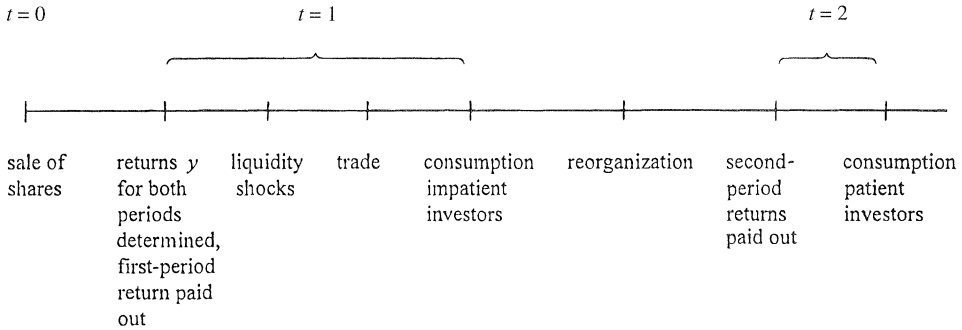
$t = 0$

$t = 1$

$t = 2$

sale of shares

returns $y$ for both periods determined, first-period return paid out

liquidity shocks

trade

consumption impatient investors

reorganization

second-period returns paid out

consumption patient investors